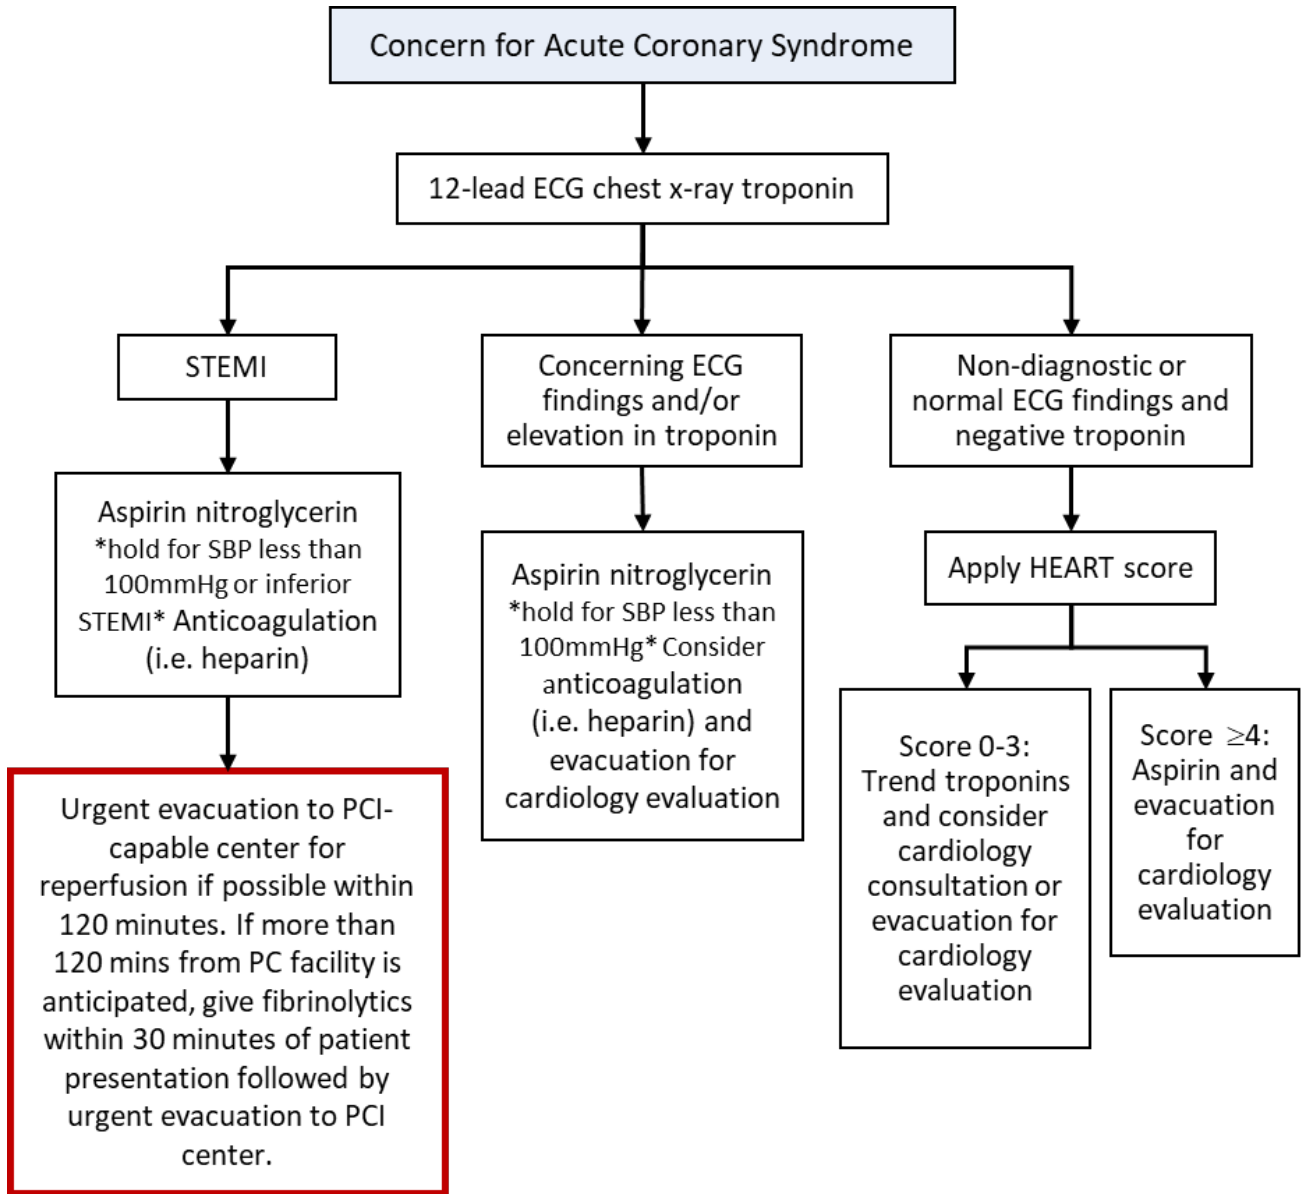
Concern for Acute Coronary Syndrome

12-lead ECG chest x-ray troponin

STEMI

Aspirin nitroglycerin *hold for SBP less than 100mmHg or inferior STEMI* Anticoagulation (i.e. heparin)

Urgent evacuation to PCI-capable center for reperfusion if possible within 120 minutes. If more than 120 mins from PC facility is anticipated, give fibrinolytics within 30 minutes of patient presentation followed by urgent evacuation to PCI center.

Concerning ECG findings and/or elevation in troponin

Aspirin nitroglycerin *hold for SBP less than 100mmHg* Consider anticoagulation (i.e. heparin) and evacuation for cardiology evaluation

Non-diagnostic or normal ECG findings and negative troponin

Apply HEART score

Score 0-3: Trend troponins and consider cardiology consultation or evacuation for cardiology evaluation

Score $\geq$4: Aspirin and evacuation for cardiology evaluation